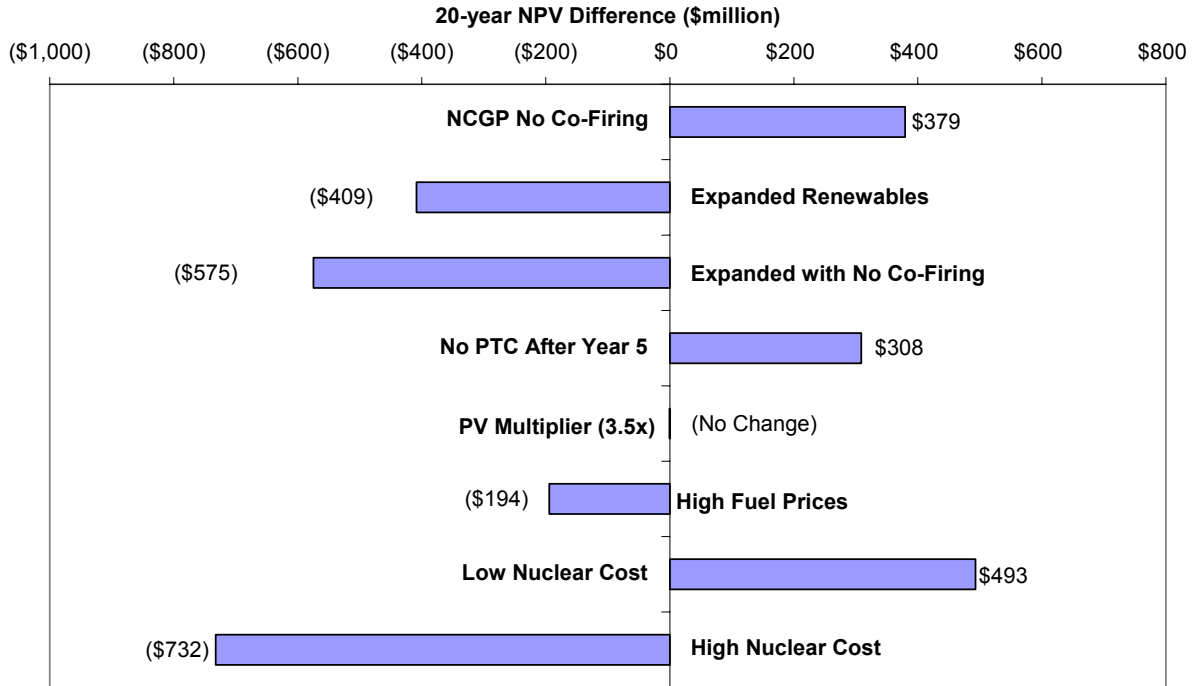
20-year NPV Difference ($million)

($1,000) ($800) ($600) ($400) ($200) $0 $200 $400 $600 $800

NCGP No Co-Firing $379

($409) Expanded Renewables

($575) Expanded with No Co-Firing

No PTC After Year 5 $308

PV Multiplier (3.5x) (No Change)

($194) High Fuel Prices

Low Nuclear Cost $493

($732) High Nuclear Cost